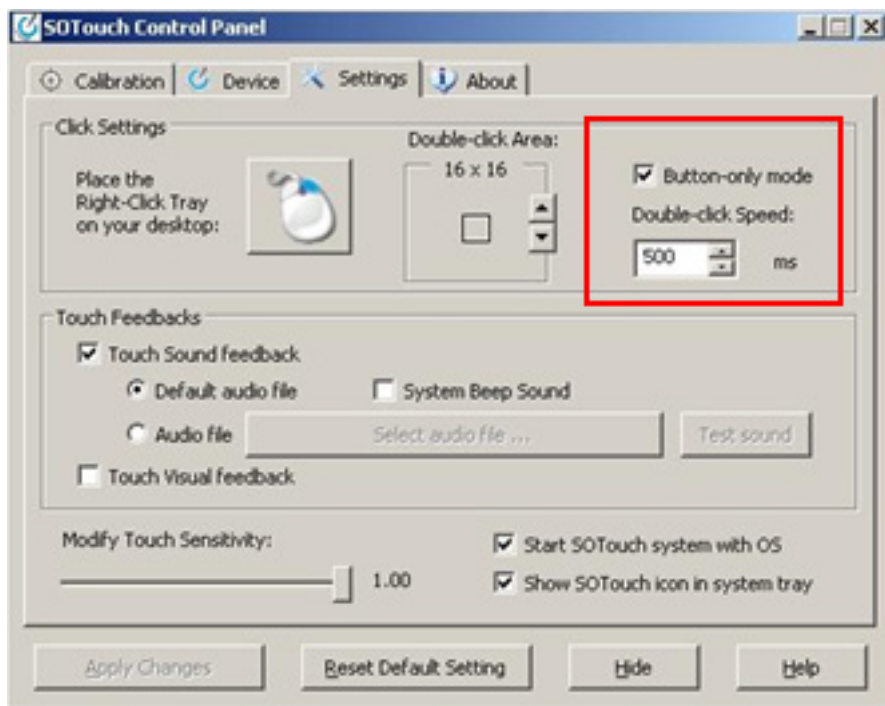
SOTouch Control Panel

Calibration | Device | Settings | About

Click Settings

Place the Right-Click Tray on your desktop:

Double-click Area:
16 x 16

☑ Button-only mode
Double-click Speed:
500 ms

Touch Feedbacks

☑ Touch Sound feedback
◉ Default audio file
☐ System Beep Sound
○ Audio file
Select audio file ...
Test sound
☐ Touch Visual feedback

Modify Touch Sensitivity:
1.00

☑ Start SOTouch system with OS
☑ Show SOTouch icon in system tray

Apply Changes
Reset Default Setting
Hide
Help